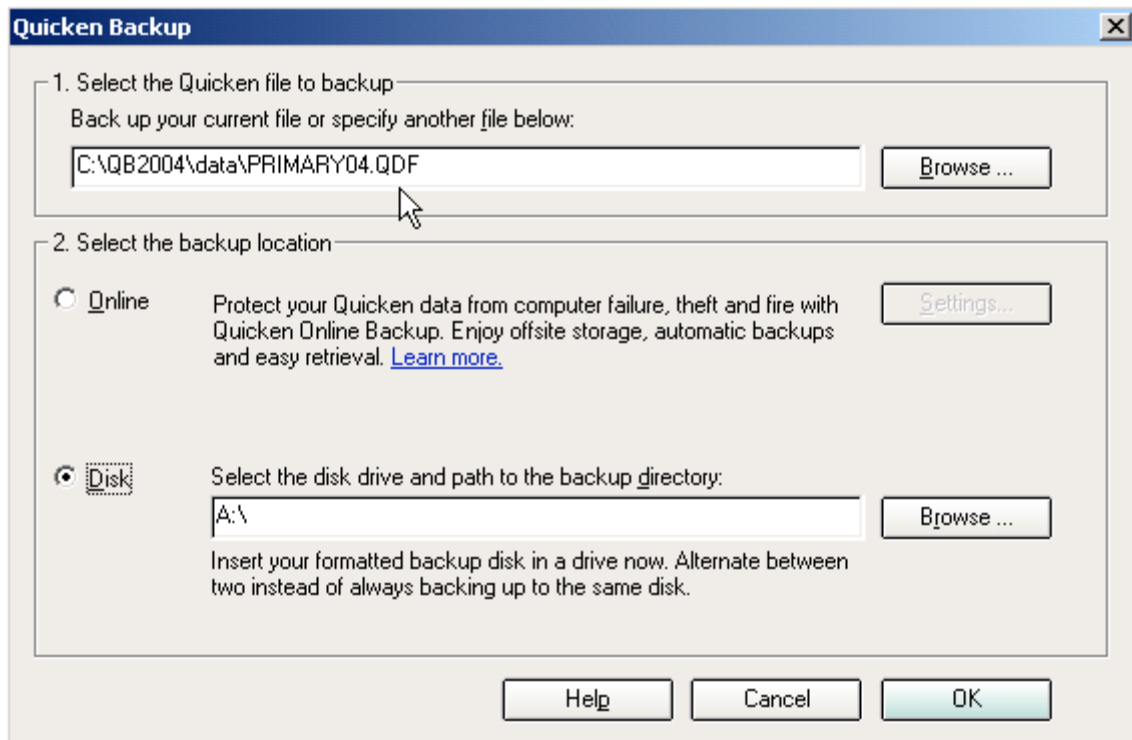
Quicken Backup

1. Select the Quicken file to backup

Back up your current file or specify another file below:

C:\QB2004\data\PRIMARY04.QDF

Browse ...

2. Select the backup location

Online

Protect your Quicken data from computer failure, theft and fire with Quicken Online Backup. Enjoy offsite storage, automatic backups and easy retrieval. Learn more.

Settings...

Disk

Select the disk drive and path to the backup directory:

A:\

Browse ...

Insert your formatted backup disk in a drive now. Alternate between two instead of always backing up to the same disk.

Help

Cancel

OK